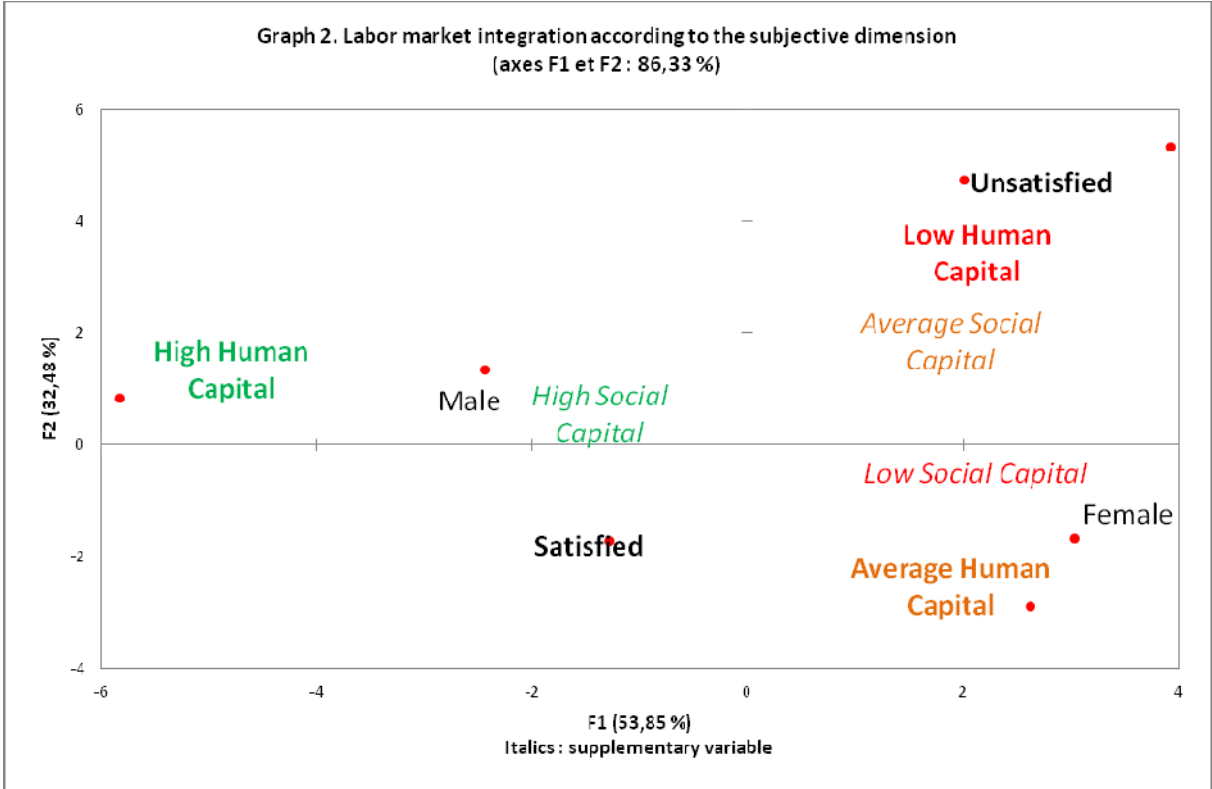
Graph 2. Labor market integration according to the subjective dimension
(axes F1 et F2 : 86,33 %)

6
4
2
0
-2
-4

F2 (32,48 %)

Unsatisfied

Low Human Capital

Average Social Capital

High Human Capital

Male

High Social Capital

Low Social Capital

Female

Satisfied

Average Human Capital

-6
-4
-2
0
2
4

F1 (53,85 %)
Italics : supplementary variable